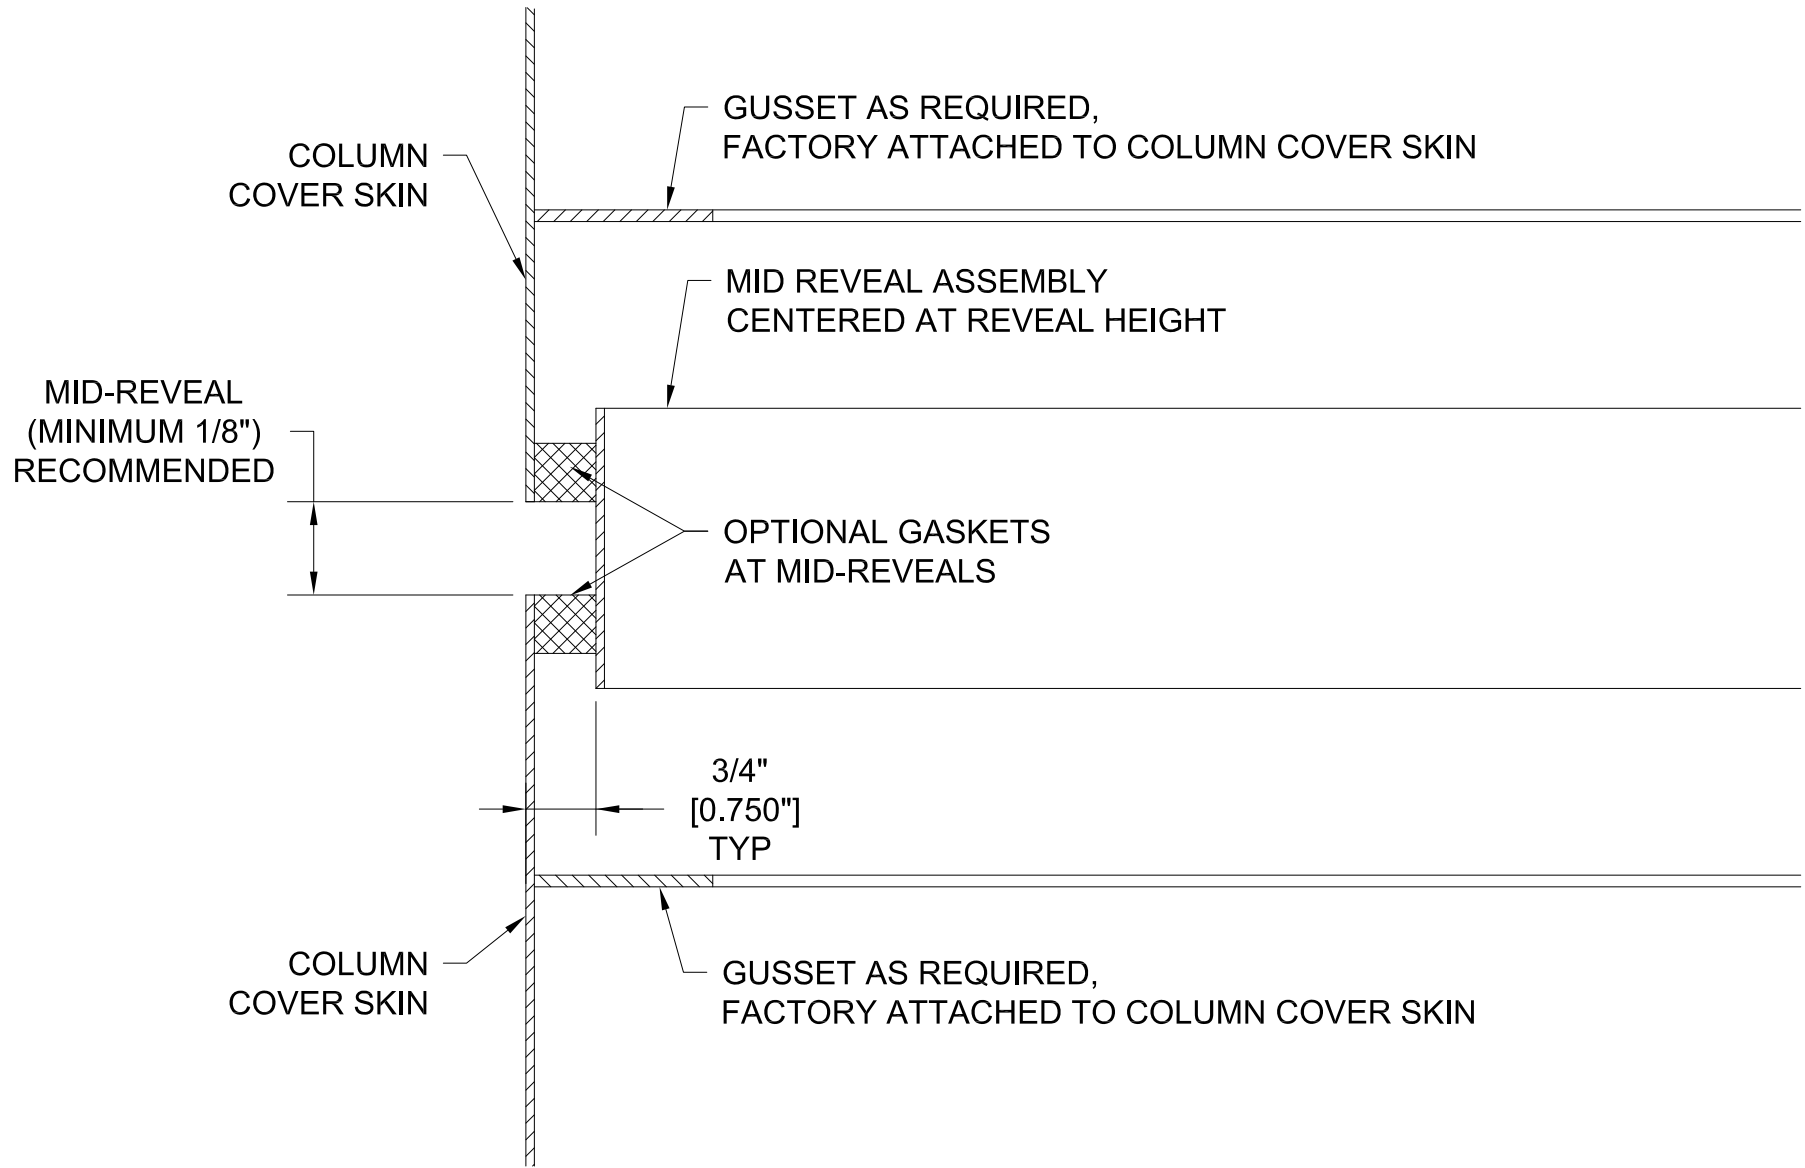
GUSSET AS REQUIRED,
FACTORY ATTACHED TO COLUMN COVER SKIN

COLUMN
COVER SKIN

MID REVEAL ASSEMBLY
CENTERED AT REVEAL HEIGHT

MID-REVEAL
(MINIMUM 1/8")
RECOMMENDED

OPTIONAL GASKETS
AT MID-REVEALS

3/4"
[0.750"]
TYP

COLUMN
COVER SKIN

GUSSET AS REQUIRED,
FACTORY ATTACHED TO COLUMN COVER SKIN